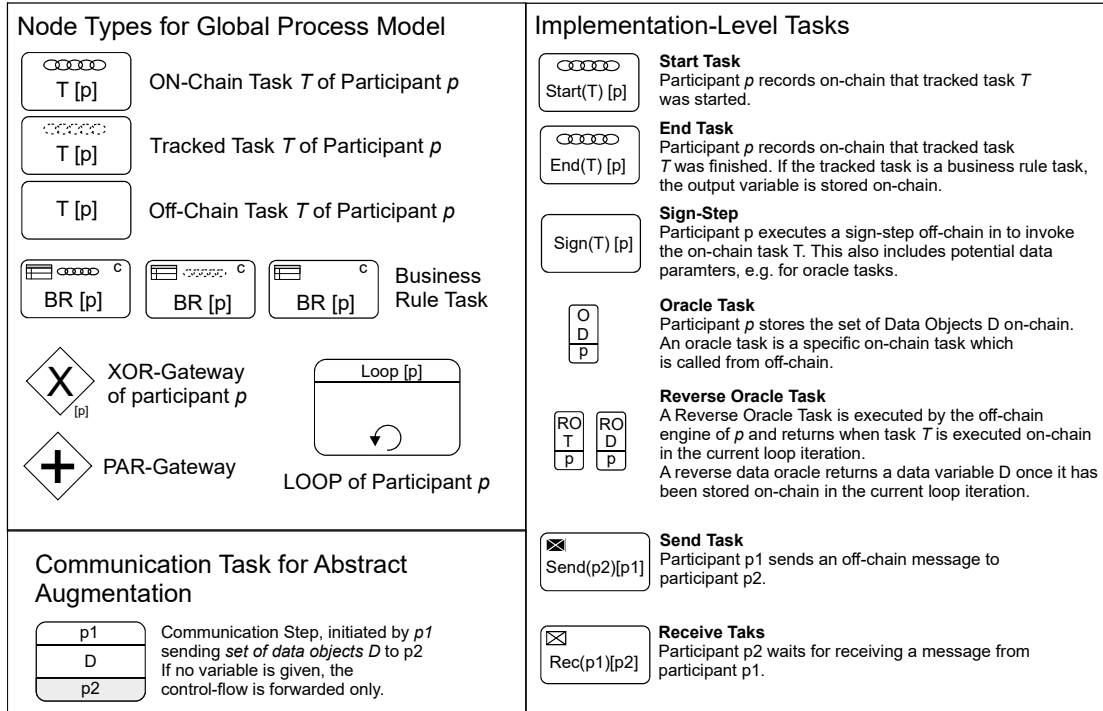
Node Types for Global Process Model

T [p]
ON-Chain Task *T* of Participant *p*

T [p]
Tracked Task *T* of Participant *p*

T [p]
Off-Chain Task *T* of Participant *p*

C
BR [p]
C
BR [p]
C
BR [p]
Business Rule Task

X
[p]
XOR-Gateway of participant *p*

Loop [p]
LOOP of Participant *p*

PAR-Gateway

Communication Task for Abstract Augmentation

p1
D
p2
Communication Step, initiated by *p1* sending *set of data objects D* to p2 If no variable is given, the control-flow is forwarded only.

Implementation-Level Tasks

Start(T) [p]
**Start Task**
Participant *p* records on-chain that tracked task *T* was started.

End(T) [p]
**End Task**
Participant *p* records on-chain that tracked task *T* was finished. If the tracked task is a business rule task, the output variable is stored on-chain.

Sign(T) [p]
**Sign-Step**
Participant p executes a sign-step off-chain in to invoke the on-chain task T. This also includes potential data paramters, e.g. for oracle tasks.

O
D
p
**Oracle Task**
Participant *p* stores the set of Data Objects D on-chain. An oracle task is a specific on-chain task which is called from off-chain.

RO
T
p
RO
D
p
**Reverse Oracle Task**
A Reverse Oracle Task is executed by the off-chain engine of *p* and returns when task *T* is executed on-chain in the current loop iteration.
A reverse data oracle returns a data variable D once it has been stored on-chain in the current loop iteration.

Send(p2)[p1]
**Send Task**
Participant p1 sends an off-chain message to participant p2.

Rec(p1)[p2]
**Receive Taks**
Participant p2 waits for receiving a message from participant p1.